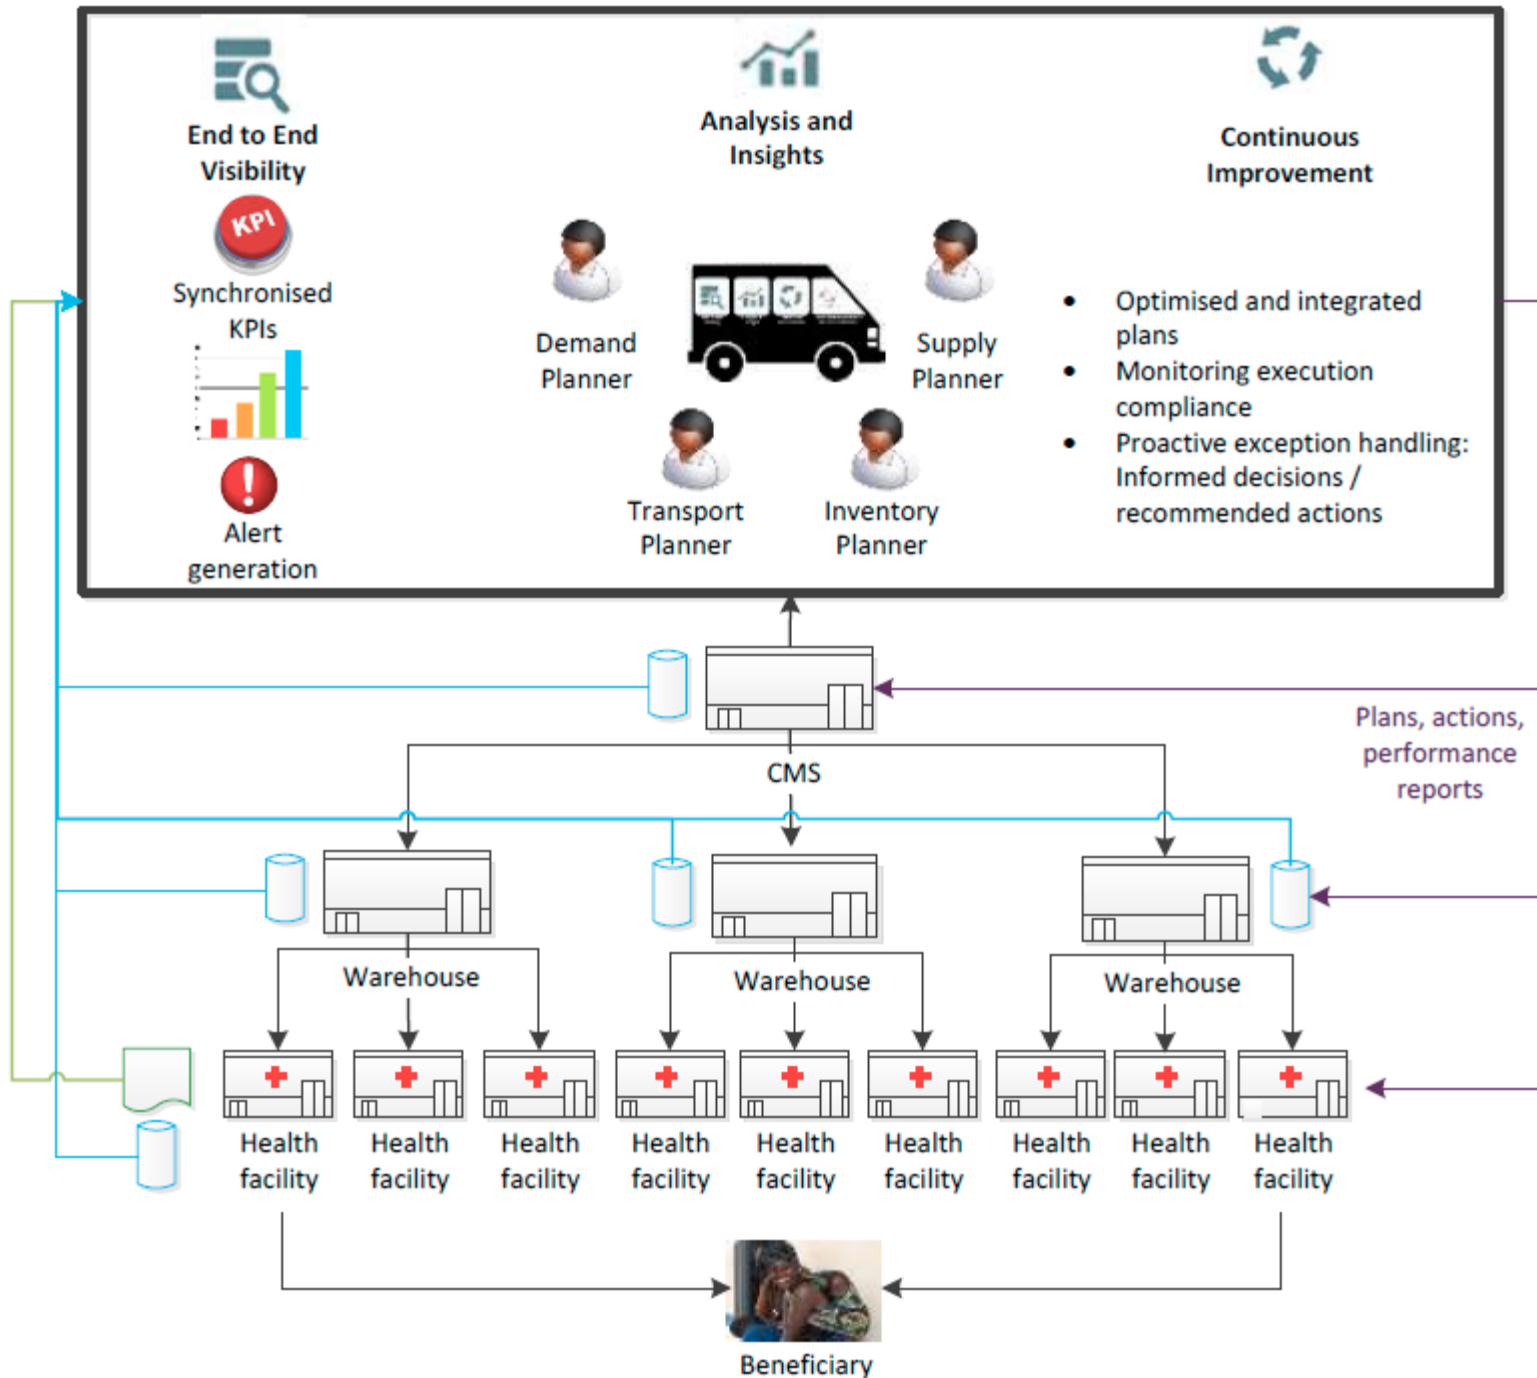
End to End Visibility

KPI

Synchronised KPIs

Alert generation

Analysis and Insights

Continuous Improvement

Demand Planner

Supply Planner

Transport Planner

Inventory Planner

- Optimised and integrated plans
- Monitoring execution compliance
- Proactive exception handling: Informed decisions / recommended actions

CMS

Plans, actions, performance reports

Warehouse

Warehouse

Warehouse

Health facility

Health facility

Health facility

Health facility

Health facility

Health facility

Health facility

Health facility

Health facility

Beneficiary